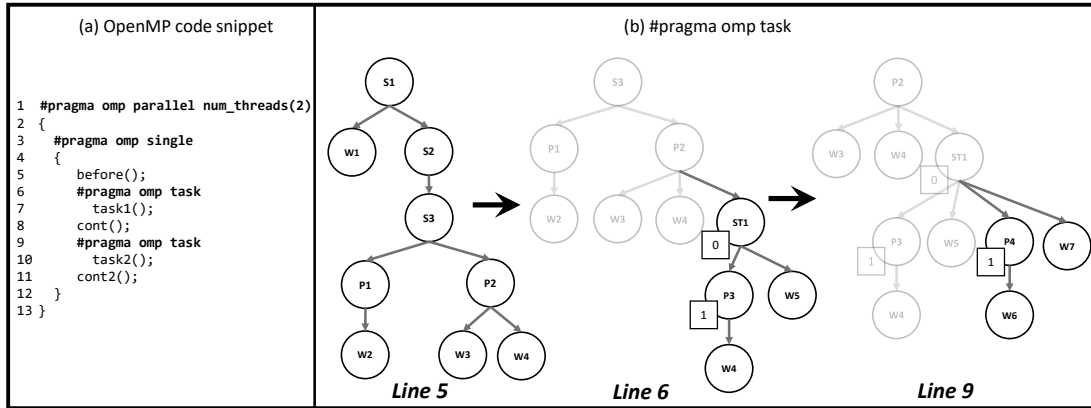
(a) OpenMP code snippet

1 #pragma omp parallel num_threads(2)
2 {
3 #pragma omp single
4 {
5 before();
6 #pragma omp task
7 task1();
8 cont();
9 #pragma omp task
10 task2();
11 cont2();
12 }
13 }

(b) #pragma omp task

S1
W1
S2
S3
P1
P2
W2
W3
W4
Line 5

S3
P1
P2
W2
W3
W4
ST1
0
P3
W5
1
W4
Line 6

P2
W3
W4
ST1
0
P3
W5
P4
W7
1
1
W4
W6
Line 9